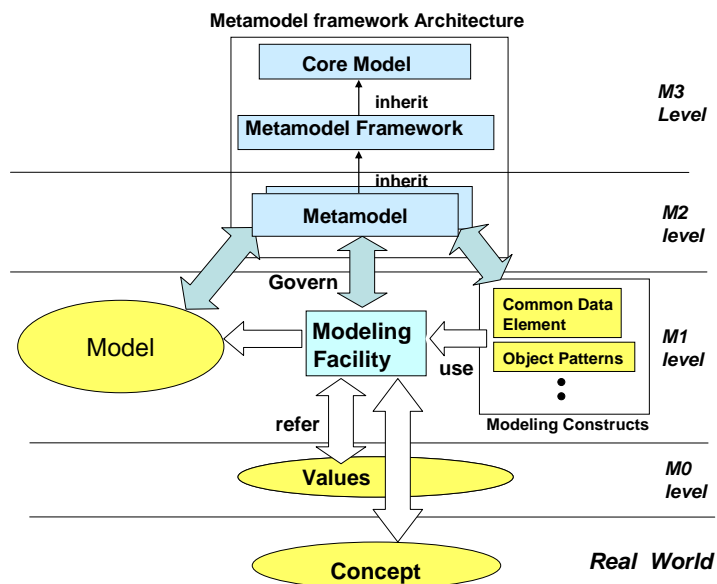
Metamodel framework Architecture

Core Model

inherit

Metamodel Framework

M3 Level

inherit

Metamodel

M2 level

Govern

Model

Modeling Facility

use

Common Data Element

Object Patterns

Modeling Constructs

M1 level

refer

Values

M0 level

Concept

Real World